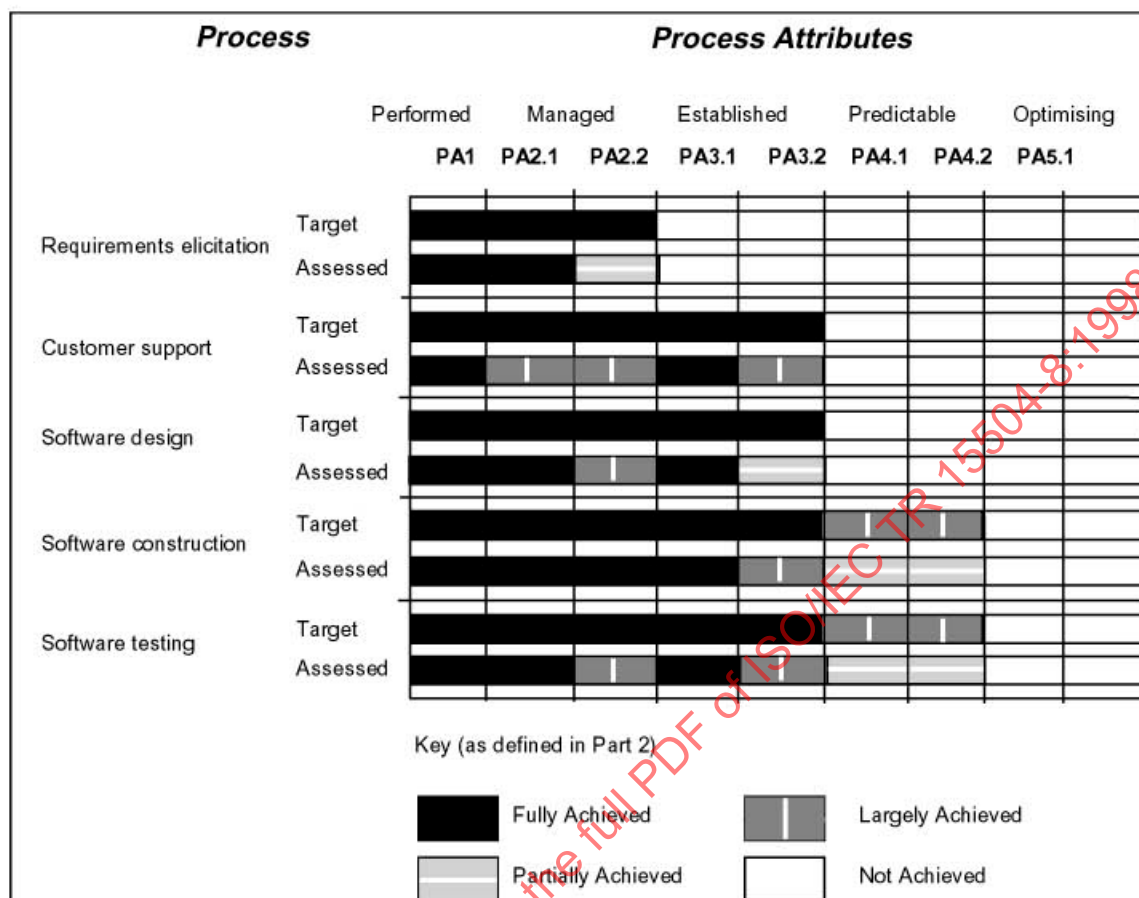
Process

Process Attributes

Performed Managed Established Predictable Optimising

PA1 PA2.1 PA2.2 PA3.1 PA3.2 PA4.1 PA4.2 PA5.1

Requirements elicitation
Target
Assessed

Customer support
Target
Assessed

Software design
Target
Assessed

Software construction
Target
Assessed

Software testing
Target
Assessed

Key (as defined in Part 2)

Fully Achieved
Largely Achieved
Partially Achieved
Not Achieved

the full PDF of ISO/IEC TR 15504-8:1998